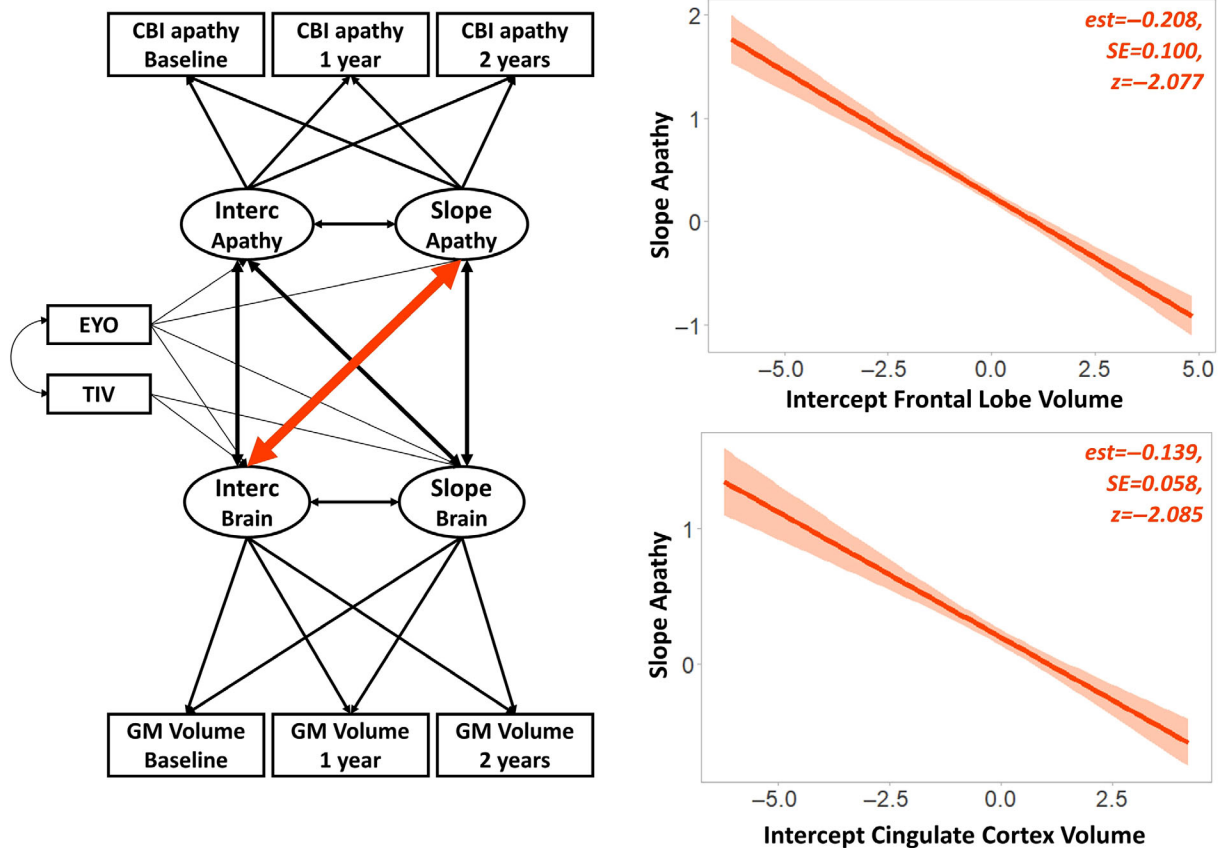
CBI apathy Baseline
CBI apathy 1 year
CBI apathy 2 years

Interc Apathy
Slope Apathy

EYO
TIV

Interc Brain
Slope Brain

GM Volume Baseline
GM Volume 1 year
GM Volume 2 years

est=−0.208,
SE=0.100,
z=−2.077

2
1
0
−1
Slope Apathy
−5.0 −2.5 0.0 2.5 5.0
Intercept Frontal Lobe Volume

est=−0.139,
SE=0.058,
z=−2.085

1
0
Slope Apathy
−5.0 −2.5 0.0 2.5
Intercept Cingulate Cortex Volume